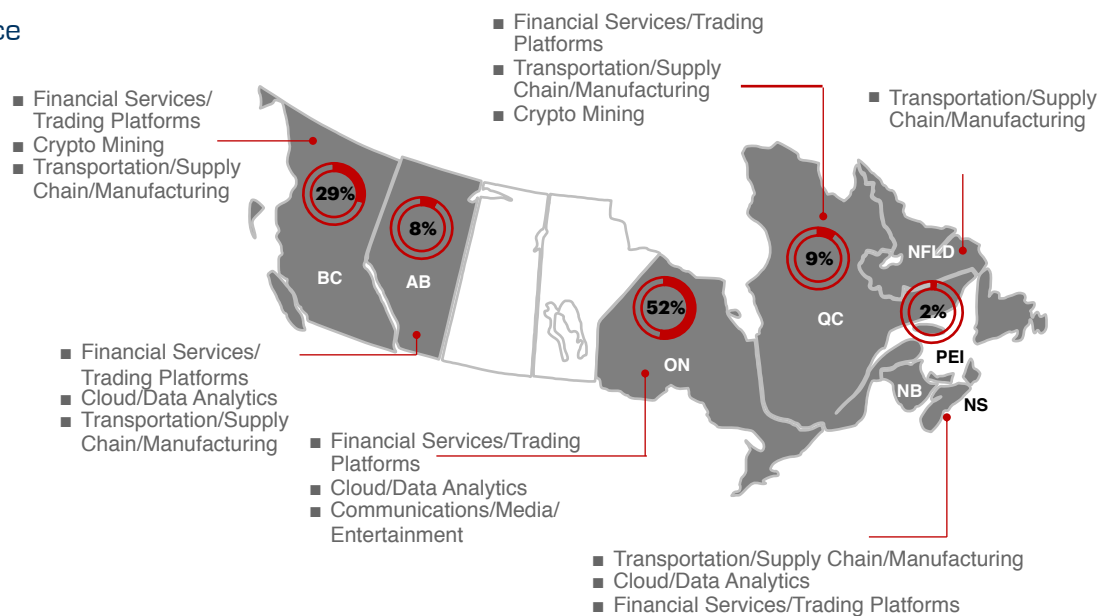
ce

■ Financial Services/Trading Platforms
■ Transportation/Supply Chain/Manufacturing
■ Crypto Mining

■ Transportation/Supply Chain/Manufacturing

■ Financial Services/Trading Platforms
■ Crypto Mining
■ Transportation/Supply Chain/Manufacturing

29%
8%
9%
52%
2%

BC
AB
ON
QC
NFLD
PEI
NB
NS

■ Financial Services/Trading Platforms
■ Cloud/Data Analytics
■ Transportation/Supply Chain/Manufacturing

■ Financial Services/Trading Platforms
■ Cloud/Data Analytics
■ Communications/Media/Entertainment

■ Transportation/Supply Chain/Manufacturing
■ Cloud/Data Analytics
■ Financial Services/Trading Platforms